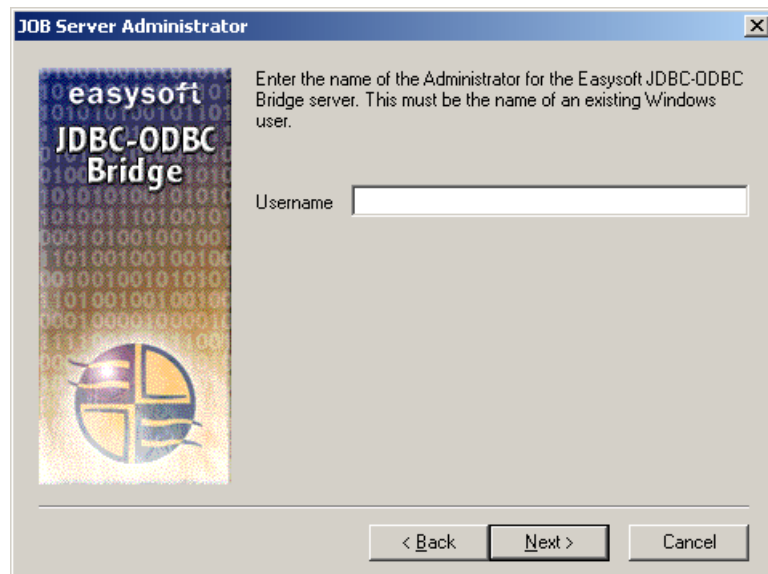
JOB Server Administrator

easysoft
JDBC-ODBC
Bridge

Enter the name of the Administrator for the Easysoft JDBC-ODBC Bridge server. This must be the name of an existing Windows user.

Username

< Back
Next >
Cancel